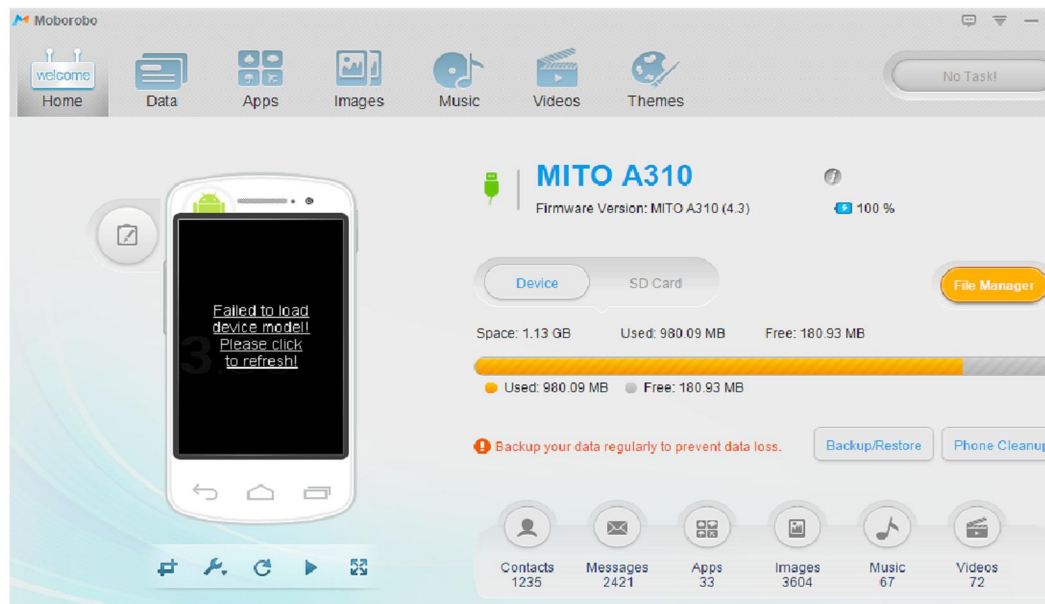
Moborobo

welcome
Home
Data
Apps
Images
Music
Videos
Themes

No Task!

Failed to load device model! Please click to refresh!

MITO A310
Firmware Version: MITO A310 (4.3)
100 %

Device
SD Card
File Manager

Space: 1.13 GB
Used: 980.09 MB
Free: 180.93 MB

Used: 980.09 MB
Free: 180.93 MB

Backup your data regularly to prevent data loss.
Backup/Restore
Phone Cleanup

Contacts 1235
Messages 2421
Apps 33
Images 3604
Music 67
Videos 72